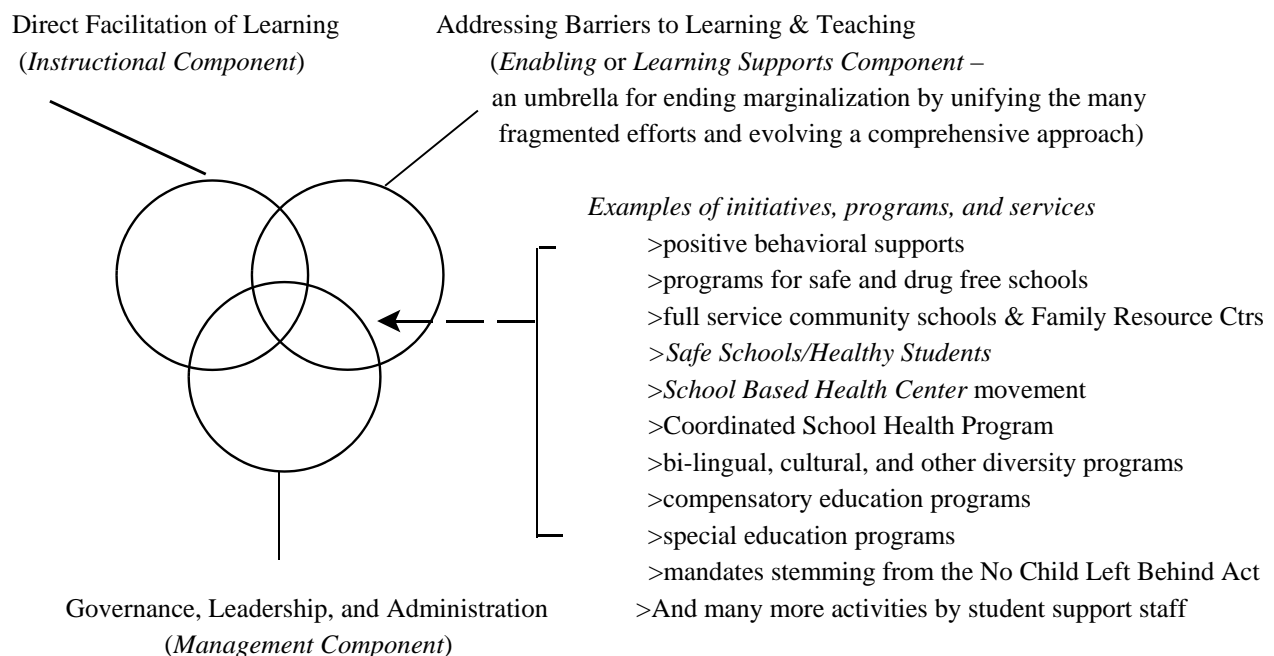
Direct Facilitation of Learning
(Instructional Component)

Addressing Barriers to Learning & Teaching
(Enabling or Learning Supports Component – an umbrella for ending marginalization by unifying the many fragmented efforts and evolving a comprehensive approach)

Examples of initiatives, programs, and services
>positive behavioral supports
>programs for safe and drug free schools
>full service community schools & Family Resource Ctrs
>Safe Schools/Healthy Students
>School Based Health Center movement
>Coordinated School Health Program
>bi-lingual, cultural, and other diversity programs
>compensatory education programs
>special education programs
>mandates stemming from the No Child Left Behind Act
>And many more activities by student support staff

Governance, Leadership, and Administration
(Management Component)